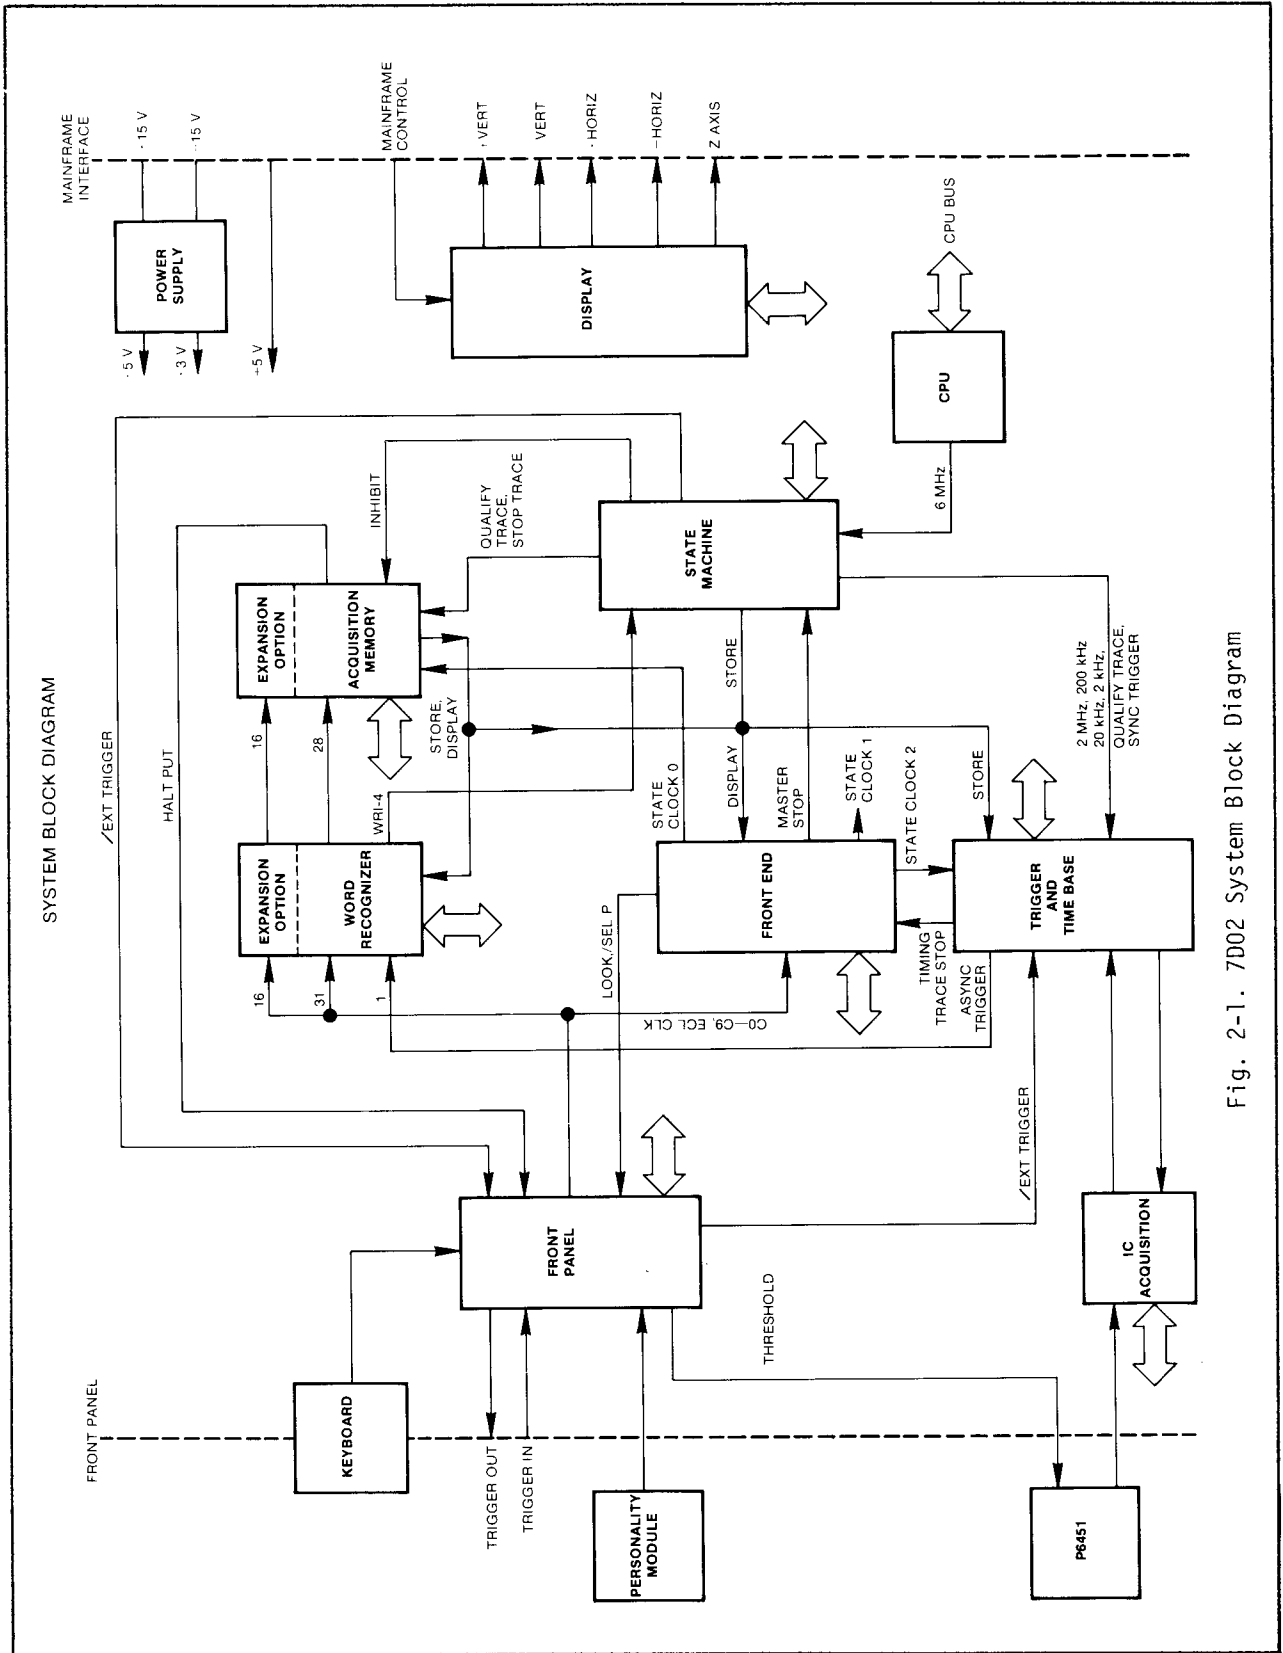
SYSTEM BLOCK DIAGRAM

MAINFRAME INTERFACE

-15 V

-15 V

MAINFRAME CONTROL

+VERT

VERT

+HORIZ

-HORIZ

Z AXIS

POWER SUPPLY

-5 V

-3 V

+5 V

DISPLAY

CPU BUS

CPU

6 MHz

INHIBIT

QUALIFY TRACE, STOP TRACE

STATE MACHINE

/EXT TRIGGER

HALT PUT

EXPANSION OPTION

ACQUISITION MEMORY

STORE

2 MHz, 200 kHz, 20 kHz, 2 kHz, QUALIFY TRACE, SYNC TRIGGER

16

28

STORE, DISPLAY

WRI-4

STATE CLOCK 0

DISPLAY

MASTER STOP

STATE CLOCK 1

STATE CLOCK 2

STORE

EXPANSION OPTION

WORD RECOGNIZER

LOOK/SEL P

FRONT END

TRIGGER AND TIME BASE

TIMING TRACE STOP

ASYNC TRIGGER

16

31

1

C0—C9, ECL CLK

/EXT TRIGGER

FRONT PANEL

THRESHOLD

IC ACQUISITION

FRONT PANEL

KEYBOARD

TRIGGER OUT

TRIGGER IN

PERSONALITY MODULE

P6451

Fig. 2-1. 7D02 System Block Diagram